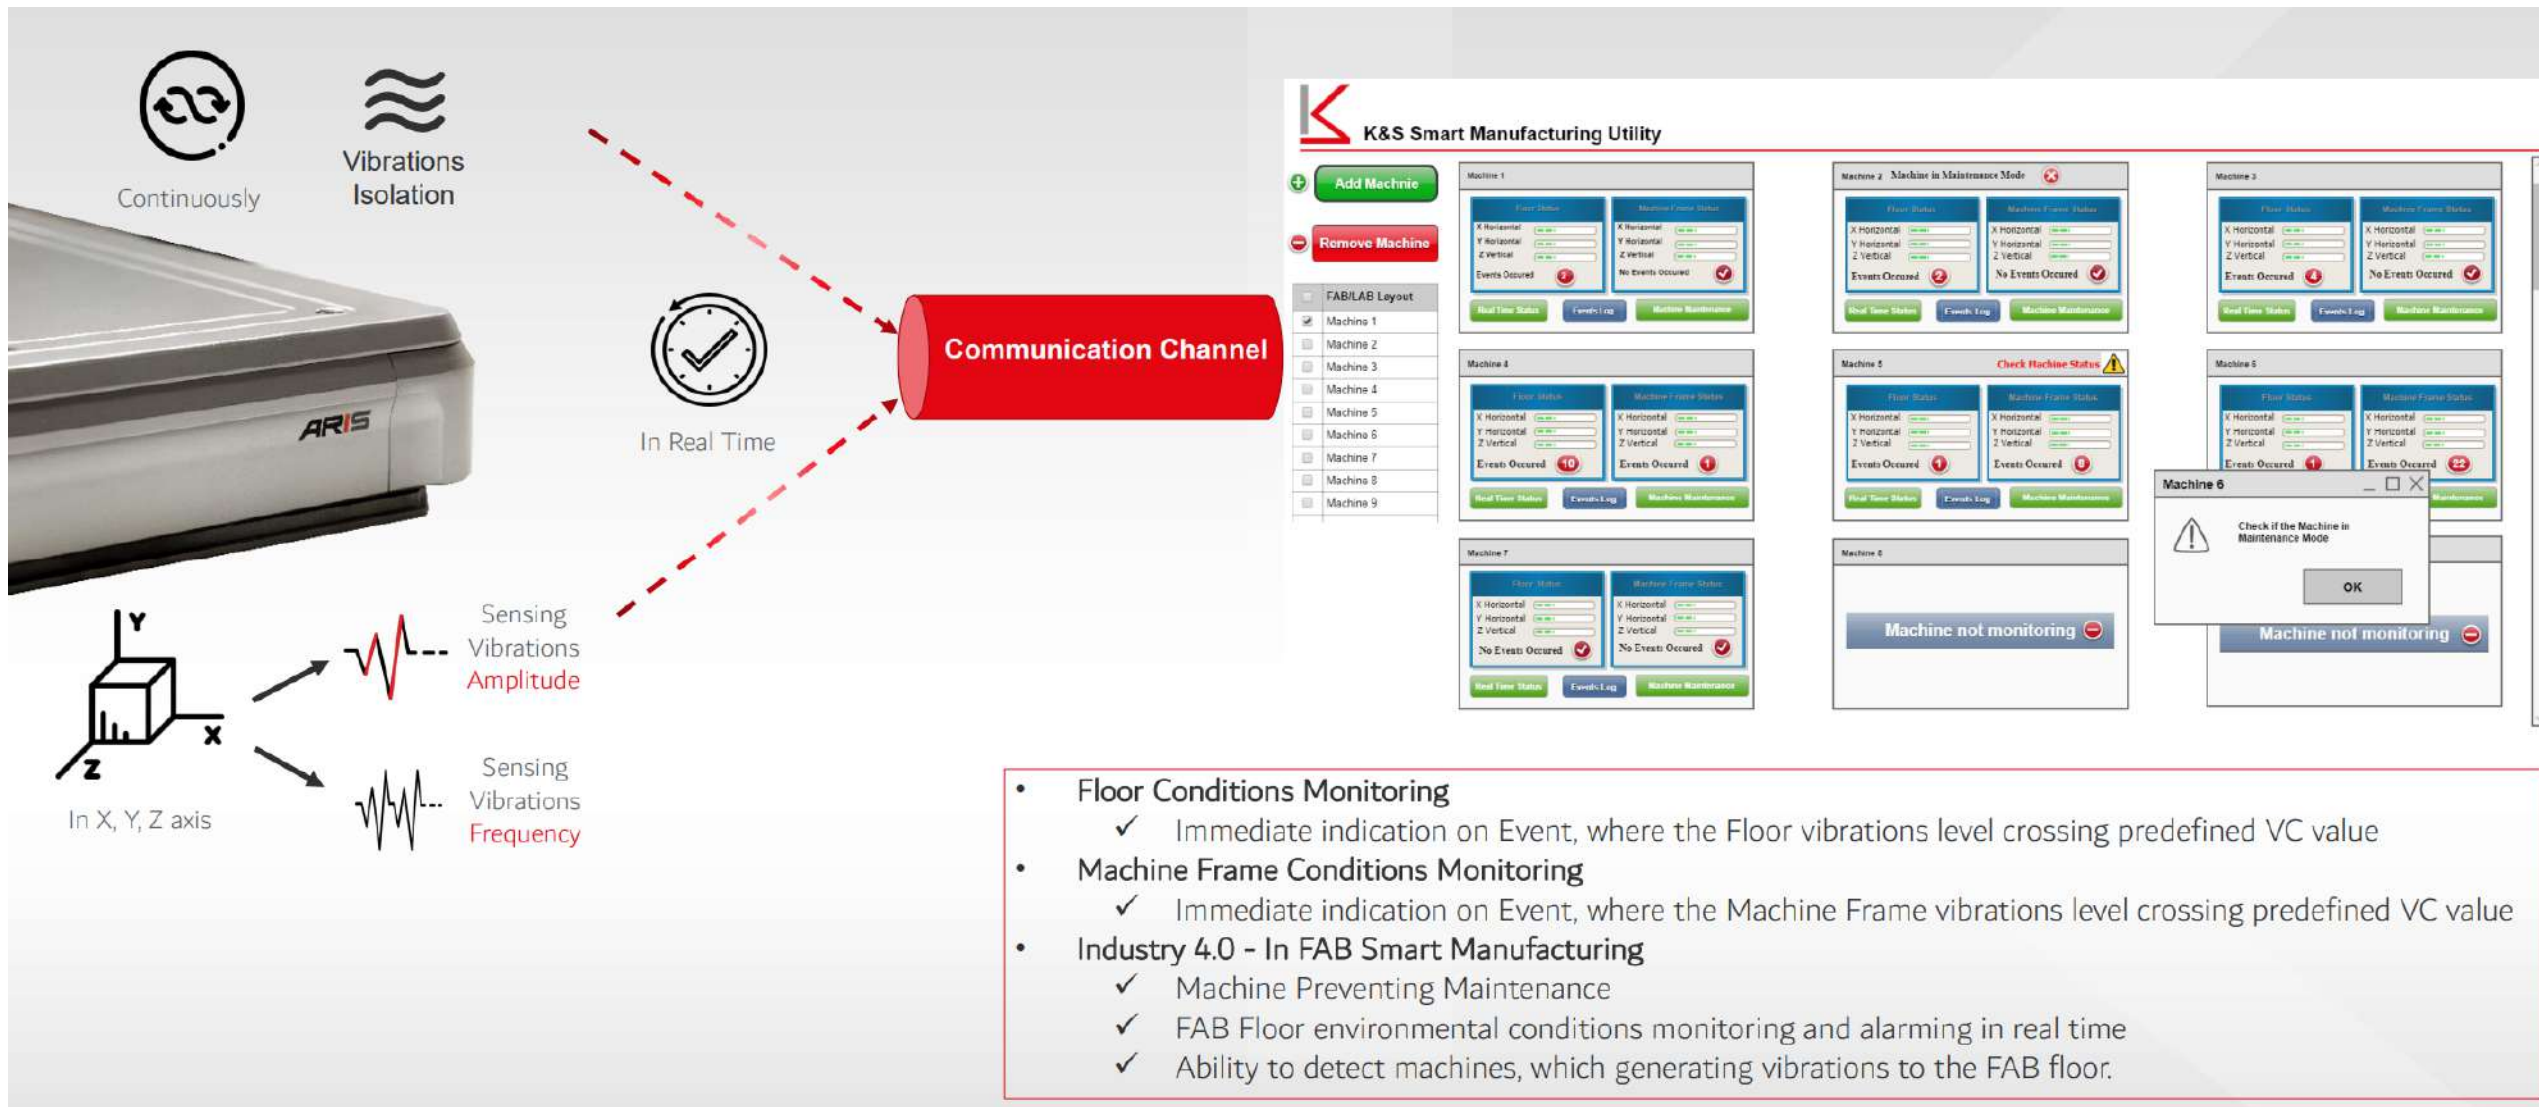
Continuously

Vibrations Isolation

ARIS

In Real Time

Communication Channel

Y

X

Z

In X, Y, Z axis

Sensing Vibrations Amplitude

Sensing Vibrations Frequency

K&S Smart Manufacturing Utility

Add Machnie

Remove Machine

FAB/LAB Layout

Machine 1
Machine 2
Machine 3
Machine 4
Machine 5
Machine 6
Machine 7
Machine 8
Machine 9

Machine 1

Machine 2 Machine in Maintenance Mode

Machine 3

Machine 4

Machine 5 Check Machine Status

Machine 6

Machine 7

Machine 8

Machine not monitoring

Machine 6

Check if the Machine in Maintenance Mode

OK

Machine not monitoring

X Horizontal
Y Horizontal
Z Vertical

Events Occured

No Events Occured

Real Time Status

Events Log

Machine Maintenance

• Floor Conditions Monitoring
✓ Immediate indication on Event, where the Floor vibrations level crossing predefined VC value
• Machine Frame Conditions Monitoring
✓ Immediate indication on Event, where the Machine Frame vibrations level crossing predefined VC value
• Industry 4.0 - In FAB Smart Manufacturing
✓ Machine Preventing Maintenance
✓ FAB Floor environmental conditions monitoring and alarming in real time
✓ Ability to detect machines, which generating vibrations to the FAB floor.